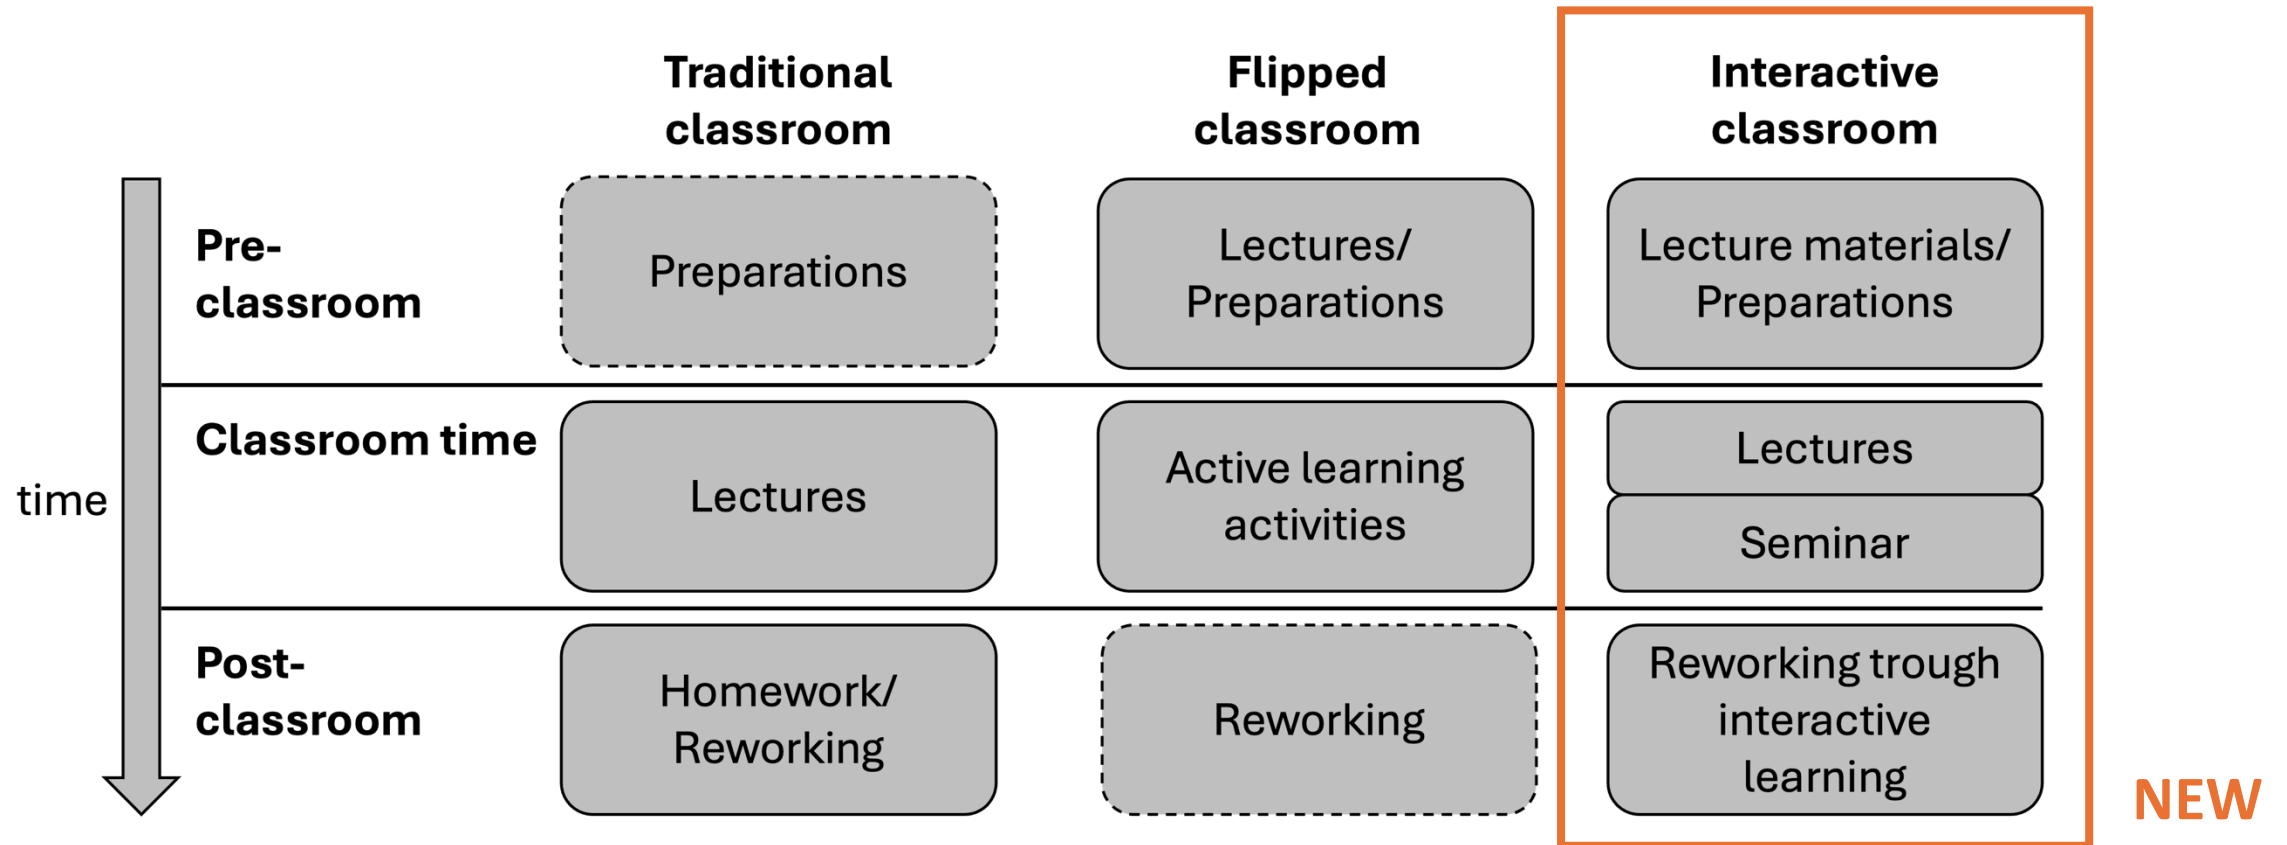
| | Traditional classroom | Flipped classroom | Interactive classroom |
|---|---|---|---|
| Pre-classroom | Preparations | Lectures/ Preparations | Lecture materials/ Preparations |
| Classroom time | Lectures | Active learning activities | Lectures<br>Seminar |
| Post-classroom | Homework/ Reworking | Reworking | Reworking trough interactive learning |

time

NEW